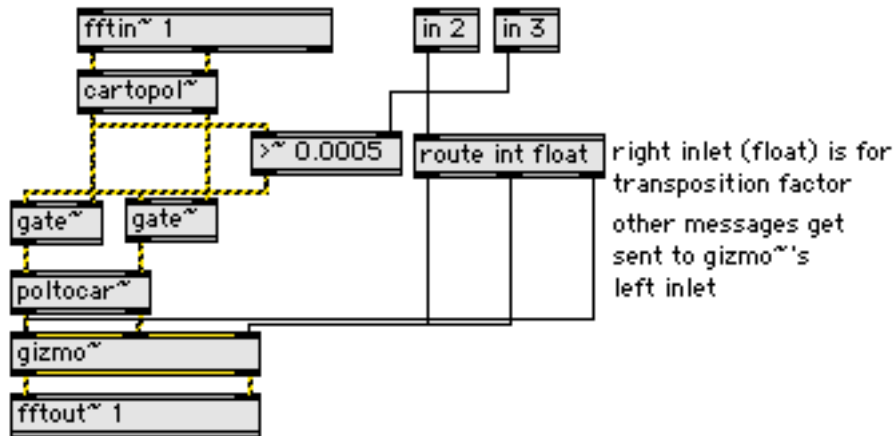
fftin~ 1

in 2

in 3

cartopol~

>~ 0.0005

route int float

right inlet (float) is for transposition factor

other messages get sent to gizmo~'s left inlet

gate~

gate~

poltocar~

gizmo~

fftout~ 1